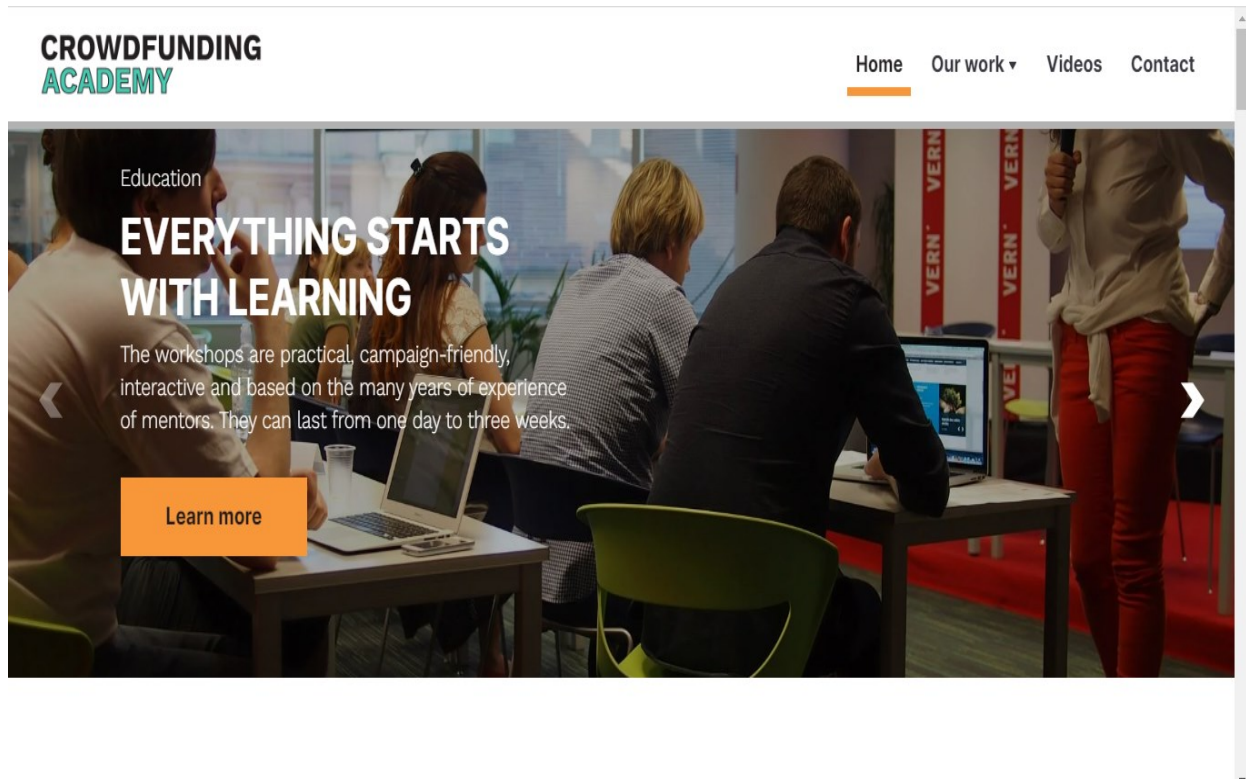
CROWDFUNDING
ACADEMY

Home Our work ▾ Videos Contact

Education

EVERYTHING STARTS WITH LEARNING

The workshops are practical, campaign-friendly, interactive and based on the many years of experience of mentors. They can last from one day to three weeks.

Learn more

VERN VERN VERN VERN

‹ ›